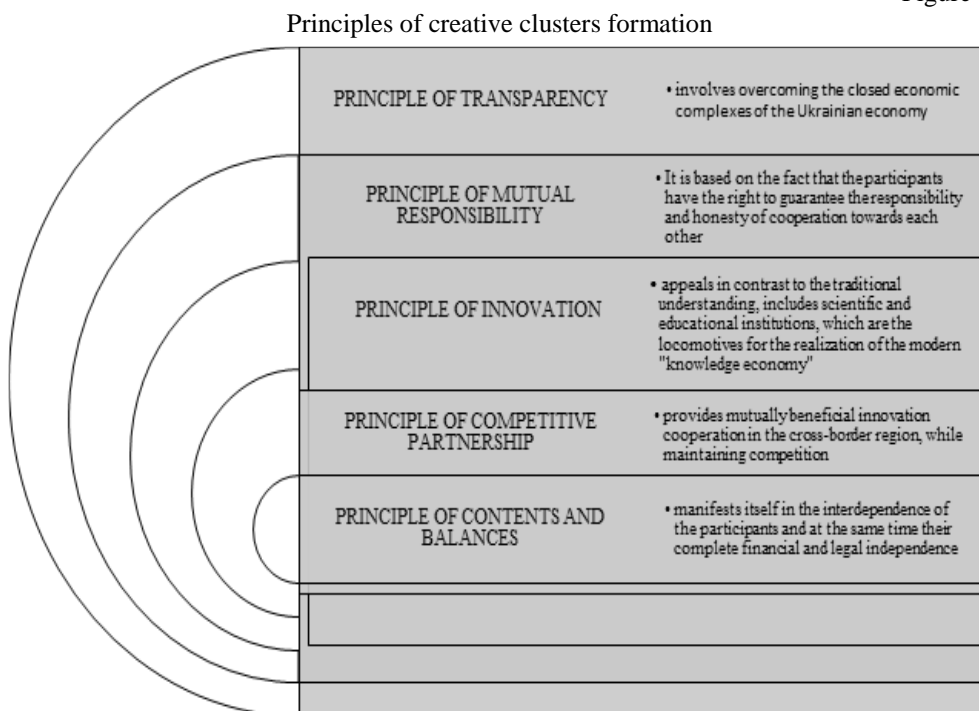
Figure

Principles of creative clusters formation

PRINCIPLE OF TRANSPARENCY

• involves overcoming the closed economic complexes of the Ukrainian economy

PRINCIPLE OF MUTUAL RESPONSIBILITY

• It is based on the fact that the participants have the right to guarantee the responsibility and honesty of cooperation towards each other

PRINCIPLE OF INNOVATION

• appeals in contrast to the traditional understanding, includes scientific and educational institutions, which are the locomotives for the realization of the modern "knowledge economy"

PRINCIPLE OF COMPETITIVE PARTNERSHIP

• provides mutually beneficial innovation cooperation in the cross-border region, while maintaining competition

PRINCIPLE OF CONTENTS AND BALANCES

• manifests itself in the interdependence of the participants and at the same time their complete financial and legal independence